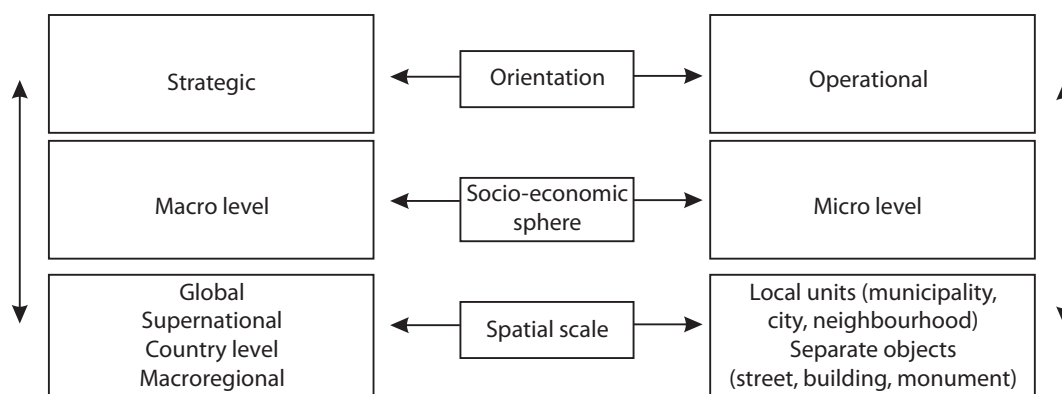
Strategic

Orientation

Operational

Macro level

Socio-economic sphere

Micro level

Global
Supernational
Country level
Macroregional

Spatial scale

Local units (municipality, city, neighbourhood)
Separate objects
(street, building, monument)